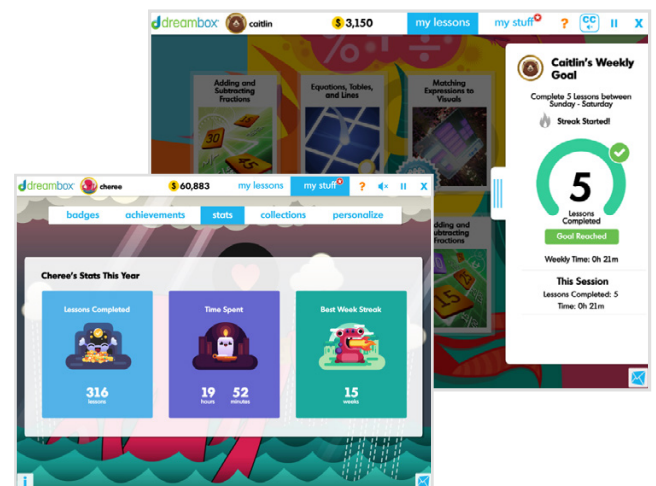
dreambox caitlin $3,150 my lessons my stuff ? CC II X

Adding and Subtracting Fractions

Equations, Tables, and Lines

Matching Expressions to Visuals

Adding and Subtracting Fractions

Caitlin's Weekly Goal

Complete 5 Lessons between Sunday - Saturday

Streak Started!

5

Lessons Completed

Goal Reached

Weekly Time: 0h 21m

This Session

Lessons Completed: 5

Time: 0h 21m

dreambox cheree $60,883 my lessons my stuff ? II X

badges achievements stats collections personalize

Cheree's Stats This Year

Lessons Completed

316 lessons

Time Spent

19 hours 52 minutes

Best Week Streak

15 weeks